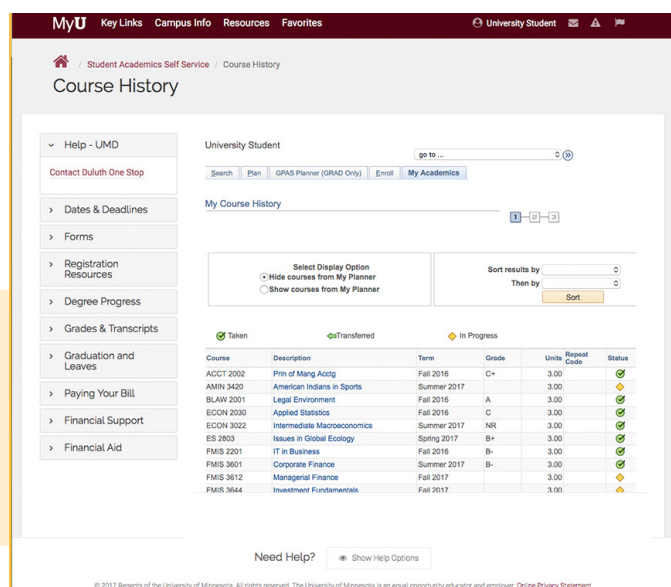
MyU Key Links Campus Info Resources Favorites University Student

/ Student Academics Self Service / Course History

Course History

Help - UMD

Contact Duluth One Stop

Dates & Deadlines

Forms

Registration Resources

Degree Progress

Grades & Transcripts

Graduation and Leaves

Paying Your Bill

Financial Support

Financial Aid

University Student

go to ...

Search | Plan | GPAS Planner (GRAD Only) | Enroll | My Academics

My Course History

1 2 3

Select Display Option
Hide courses from My Planner
Show courses from My Planner

Sort results by
Then by
Sort

Taken Transferred In Progress

| Course | Description | Term | Grade | Units | Repeat Code | Status |
|---|---|---|---|---|---|---|
| ACCT 2002 | Prin of Mang Acctg | Fall 2016 | C+ | 3.00 | | |
| AMIN 3420 | American Indians in Sports | Summer 2017 | | 3.00 | | |
| BLAW 2001 | Legal Environment | Fall 2016 | A | 3.00 | | |
| ECON 2030 | Applied Statistics | Fall 2016 | C | 3.00 | | |
| ECON 3022 | Intermediate Macroeconomics | Summer 2017 | NR | 3.00 | | |
| ES 2803 | Issues in Global Ecology | Spring 2017 | B+ | 3.00 | | |
| FMIS 2201 | IT in Business | Fall 2016 | B- | 3.00 | | |
| FMIS 3601 | Corporate Finance | Summer 2017 | B- | 3.00 | | |
| FMIS 3612 | Managerial Finance | Fall 2017 | | 3.00 | | |
| FMIS 3644 | Investment Fundamentals | Fall 2017 | | 3.00 | | |

Need Help? Show Help Options

© 2017 Regents of the University of Minnesota. All rights reserved. The University of Minnesota is an equal opportunity educator and employer. Online Privacy Statement